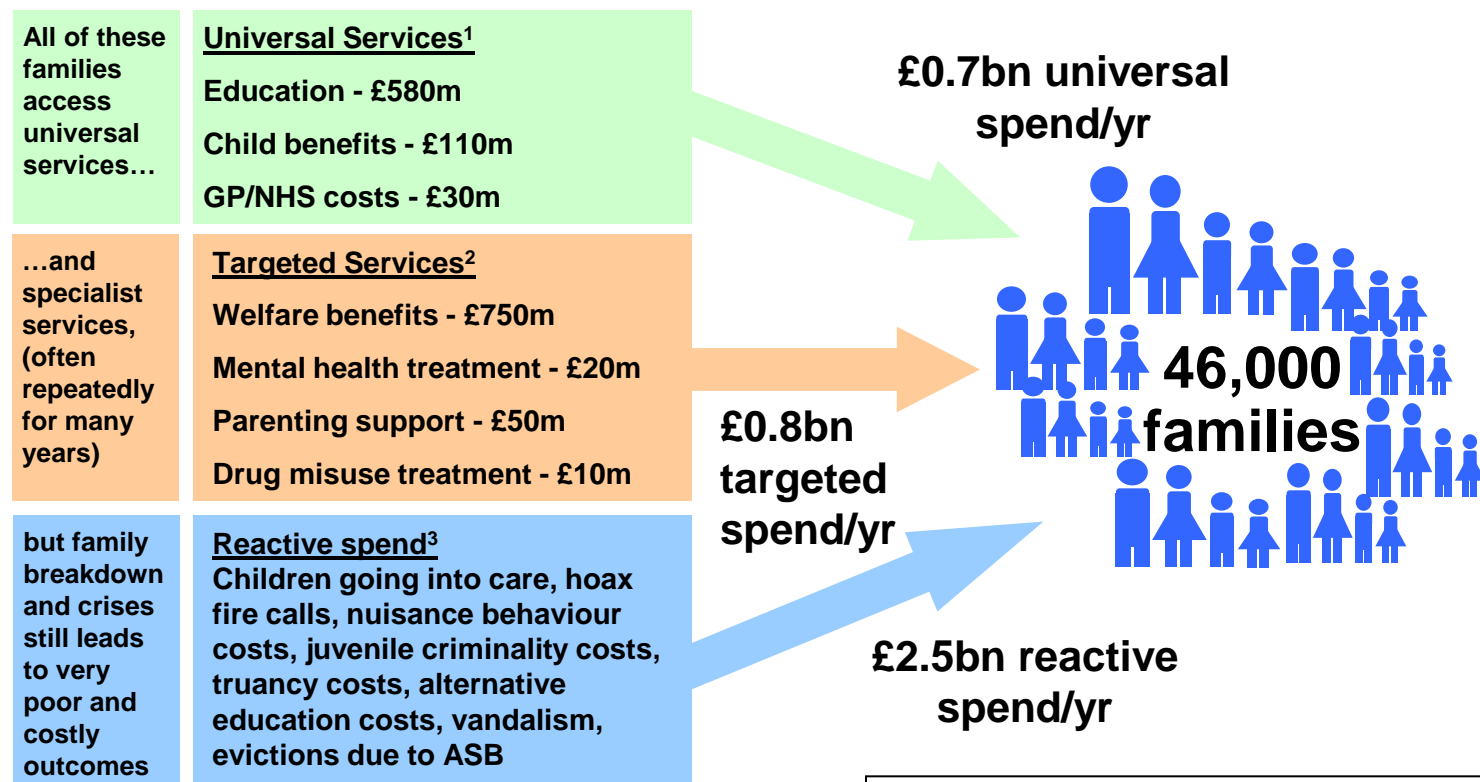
All of these families access universal services…

Universal Services$^1$

Education - £580m

Child benefits - £110m

GP/NHS costs - £30m

…and specialist services, (often repeatedly for many years)

Targeted Services$^2$

Welfare benefits - £750m

Mental health treatment - £20m

Parenting support - £50m

Drug misuse treatment - £10m

but family breakdown and crises still leads to very poor and costly outcomes

Reactive spend$^3$

Children going into care, hoax fire calls, nuisance behaviour costs, juvenile criminality costs, truancy costs, alternative education costs, vandalism, evictions due to ASB

£0.7bn universal spend/yr

46,000 families

£0.8bn targeted spend/yr

£2.5bn reactive spend/yr